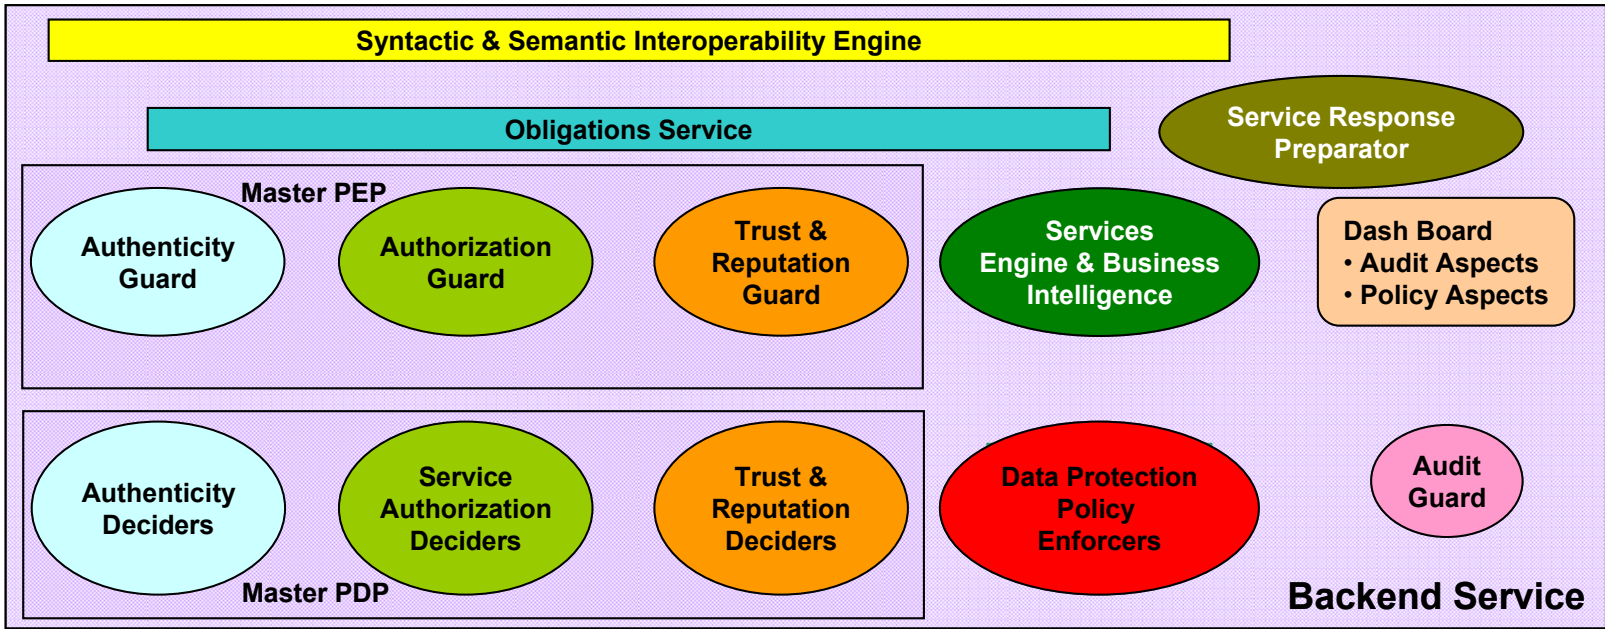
Syntactic & Semantic Interoperability Engine

Obligations Service

Service Response Preparator

Master PEP

Authenticity Guard

Authorization Guard

Trust & Reputation Guard

Services Engine & Business Intelligence

Dash Board
• Audit Aspects
• Policy Aspects

Authenticity Deciders

Service Authorization Deciders

Trust & Reputation Deciders

Master PDP

Data Protection Policy Enforcers

Audit Guard

Backend Service